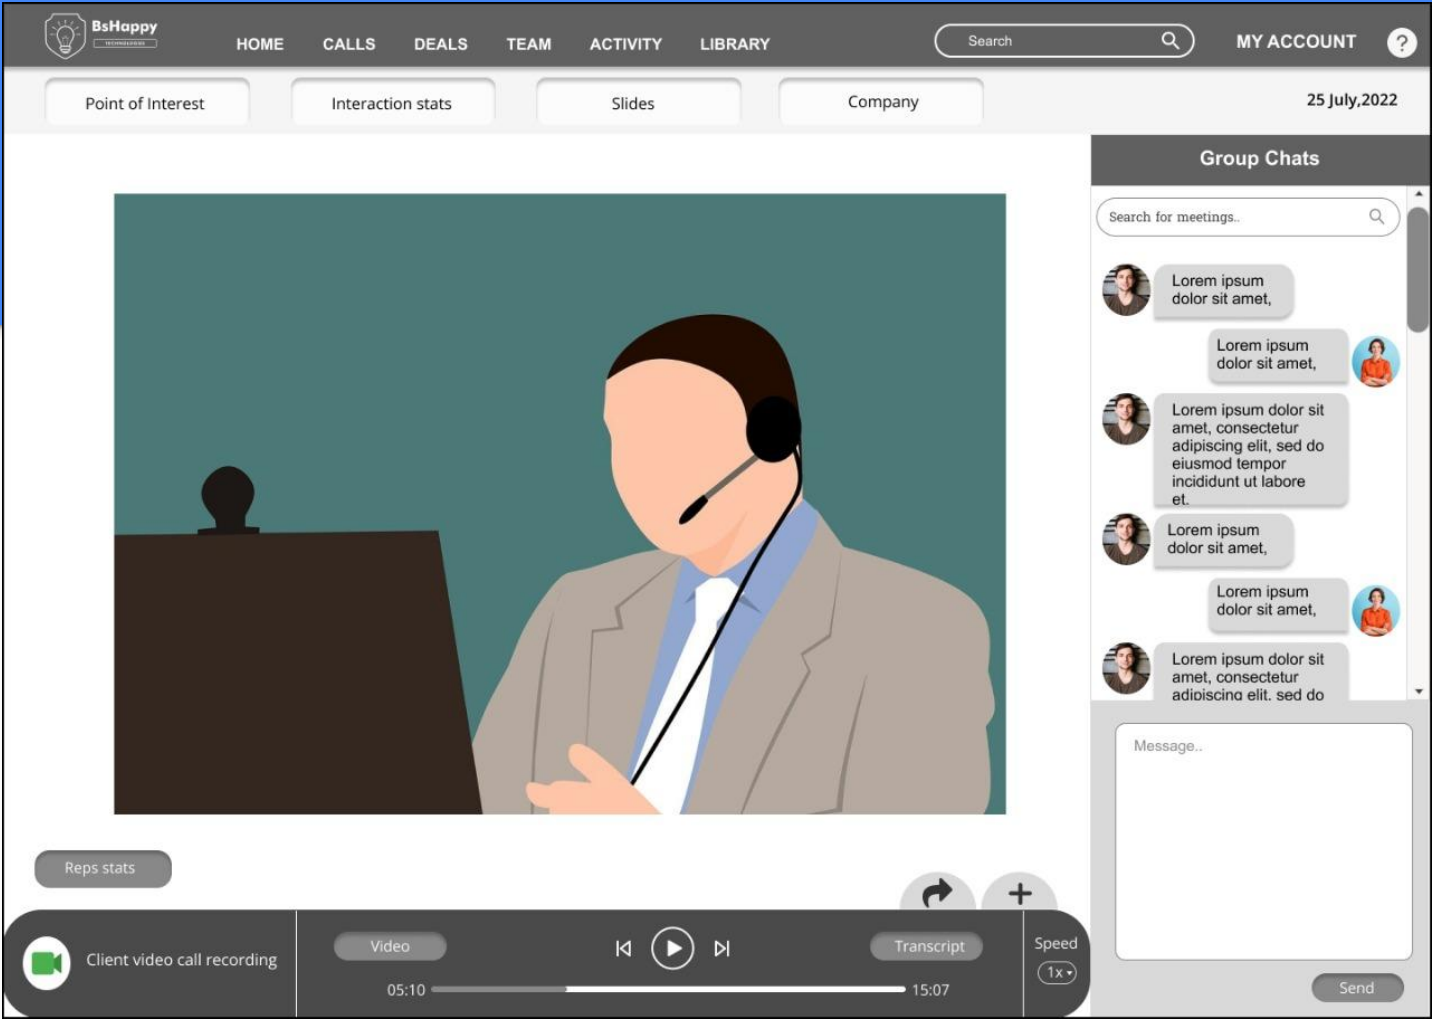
BsHappy

HOME CALLS DEALS TEAM ACTIVITY LIBRARY

Search

MY ACCOUNT

?

Point of Interest

Interaction stats

Slides

Company

25 July,2022

Group Chats

Search for meetings..

Lorem ipsum dolor sit amet,

Lorem ipsum dolor sit amet,

Lorem ipsum dolor sit amet, consectetur adipiscing elit, sed do eiusmod tempor incididunt ut labore et.

Lorem ipsum dolor sit amet,

Lorem ipsum dolor sit amet,

Lorem ipsum dolor sit amet, consectetur adipiscing elit, sed do

Message..

Send

Reps stats

Client video call recording

Video

Transcript

05:10

15:07

Speed

1x